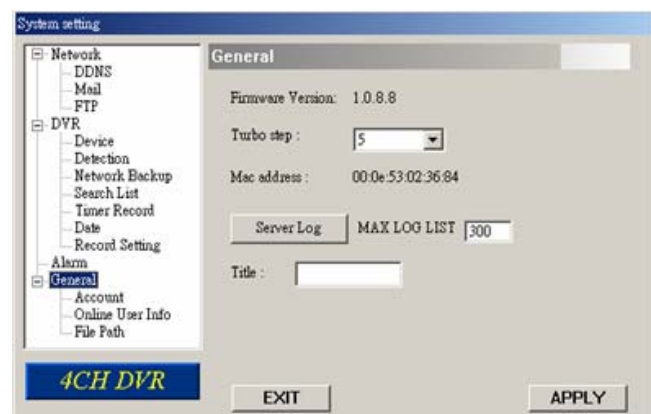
System setting

Network
DDNS
Mail
FTP
DVR
Device
Detection
Network Backup
Search List
Timer Record
Date
Record Setting
Alarm
General
Account
Online User Info
File Path

4CH DVR

General

Firmware Version: 1.0.8.8

Turbo step : 5

Mac address : 00:0e:53:02:36:84

Server Log MAX LOG LIST 300

Title :

EXIT APPLY